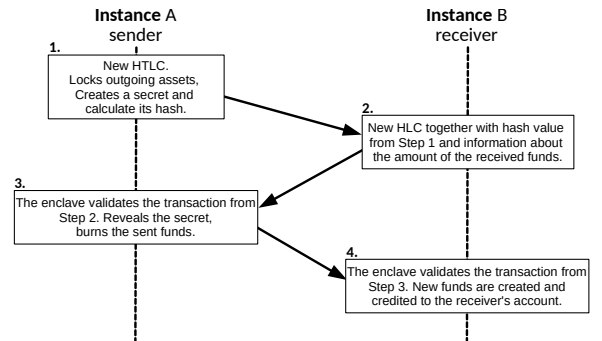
**Instance** A
sender

**Instance** B
receiver

**1.**
New HTLC.
Locks outgoing assets,
Creates a secret and
calculate its hash.

**2.**
New HLC together with hash value from Step 1 and information about the amount of the received funds.

**3.**
The enclave validates the transaction from Step 2. Reveals the secret, burns the sent funds.

**4.**
The enclave validates the transaction from Step 3. New funds are created and credited to the receiver's account.